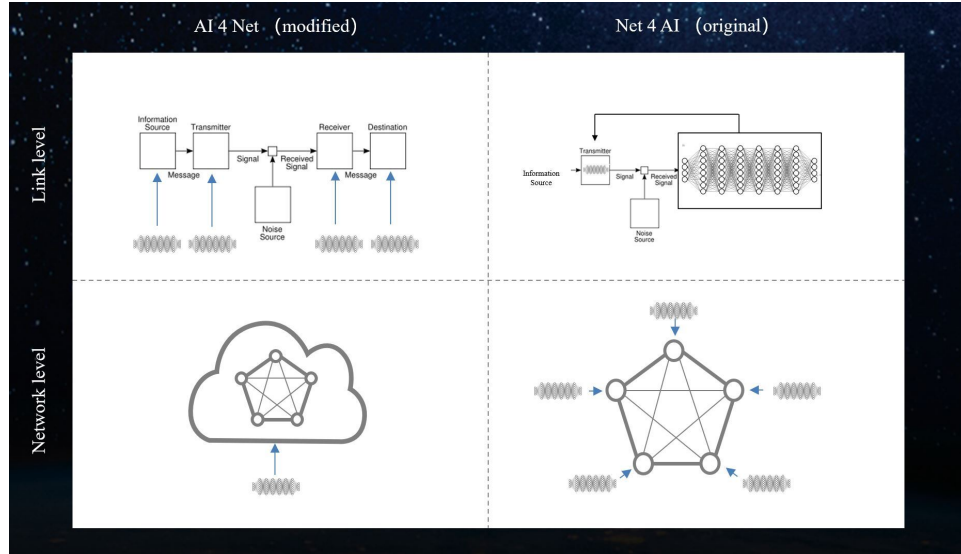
AI 4 Net（modified）

Net 4 AI（original）

Link level

Information Source

Transmitter

Signal

Received Signal

Receiver

Destination

Message

Message

Noise Source

Information Source

Transmitter

Signal

Received Signal

Noise Source

Network level